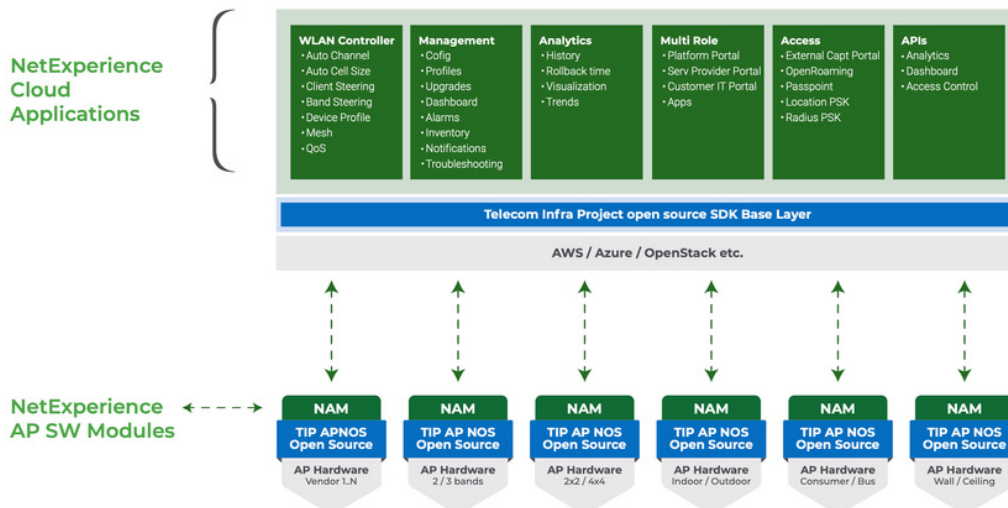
NetExperience Cloud Applications

WLAN Controller
• Auto Channel
• Auto Cell Size
• Client Steering
• Band Steering
• Device Profile
• Mesh
• QoS

Management
• Cofig
• Profiles
• Upgrades
• Dashboard
• Alarms
• Inventory
• Notifications
• Troubleshooting

Analytics
• History
• Rollback time
• Visualization
• Trends

Multi Role
• Platform Portal
• Serv Provider Portal
• Customer IT Portal
• Apps

Access
• External Capt Portal
• OpenRoaming
• Passpoint
• Location PSK
• Radius PSK

APIs
• Analytics
• Dashboard
• Access Control

Telecom Infra Project open source SDK Base Layer

AWS / Azure / OpenStack etc.

NetExperience AP SW Modules

NAM
TIP APNOS Open Source
AP Hardware
Vendor 1..N

NAM
TIP AP NOS Open Source
AP Hardware
2 / 3 bands

NAM
TIP AP NOS Open Source
AP Hardware
2x2 / 4x4

NAM
TIP AP NOS Open Source
AP Hardware
Indoor / Outdoor

NAM
TIP AP NOS Open Source
AP Hardware
Consumer / Bus

NAM
TIP AP NOS Open Source
AP Hardware
Wall / Ceiling